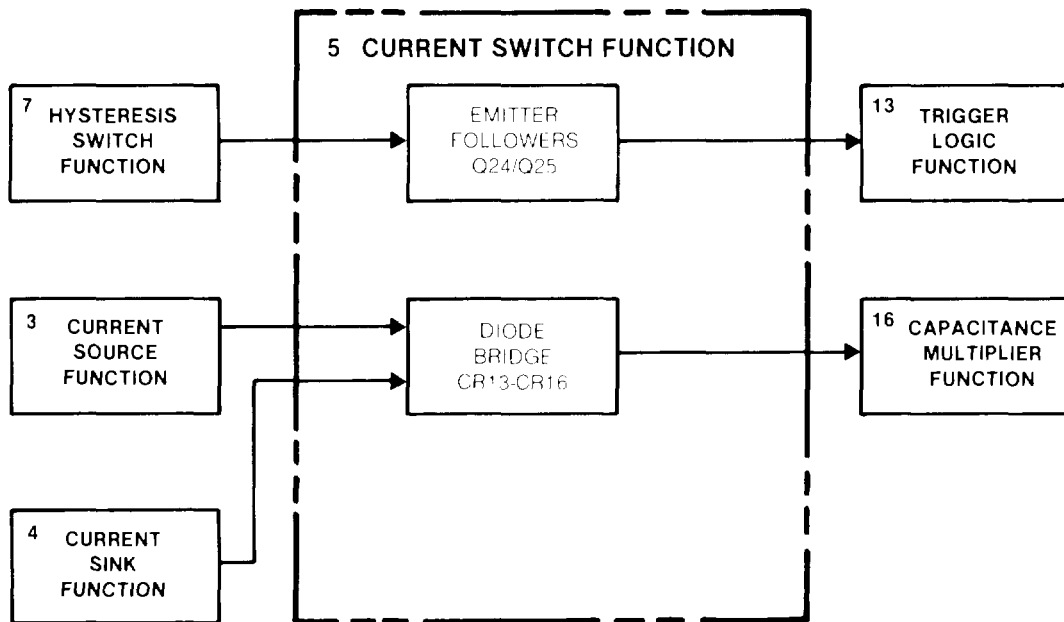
5 CURRENT SWITCH FUNCTION

7 HYSTERESIS SWITCH FUNCTION

EMITTER FOLLOWERS Q24/Q25

13 TRIGGER LOGIC FUNCTION

3 CURRENT SOURCE FUNCTION

DIODE BRIDGE CR13-CR16

16 CAPACITANCE MULTIPLIER FUNCTION

4 CURRENT SINK FUNCTION